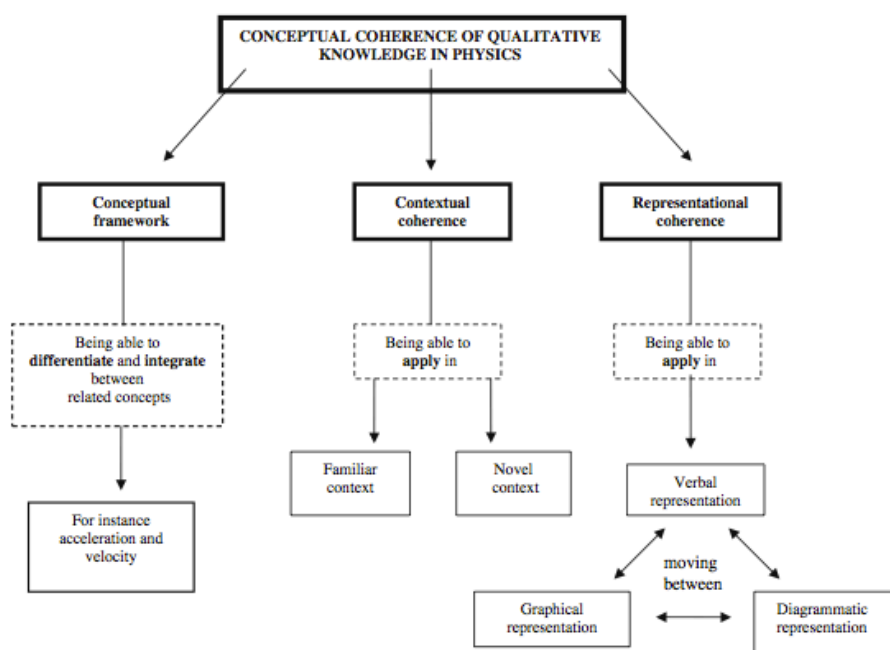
CONCEPTUAL COHERENCE OF QUALITATIVE KNOWLEDGE IN PHYSICS

Conceptual framework

Being able to **differentiate** and **integrate** between related concepts

For instance acceleration and velocity

Contextual coherence

Being able to **apply** in

Familiar context

Novel context

Representational coherence

Being able to **apply** in

Verbal representation

moving between

Graphical representation

Diagrammatic representation